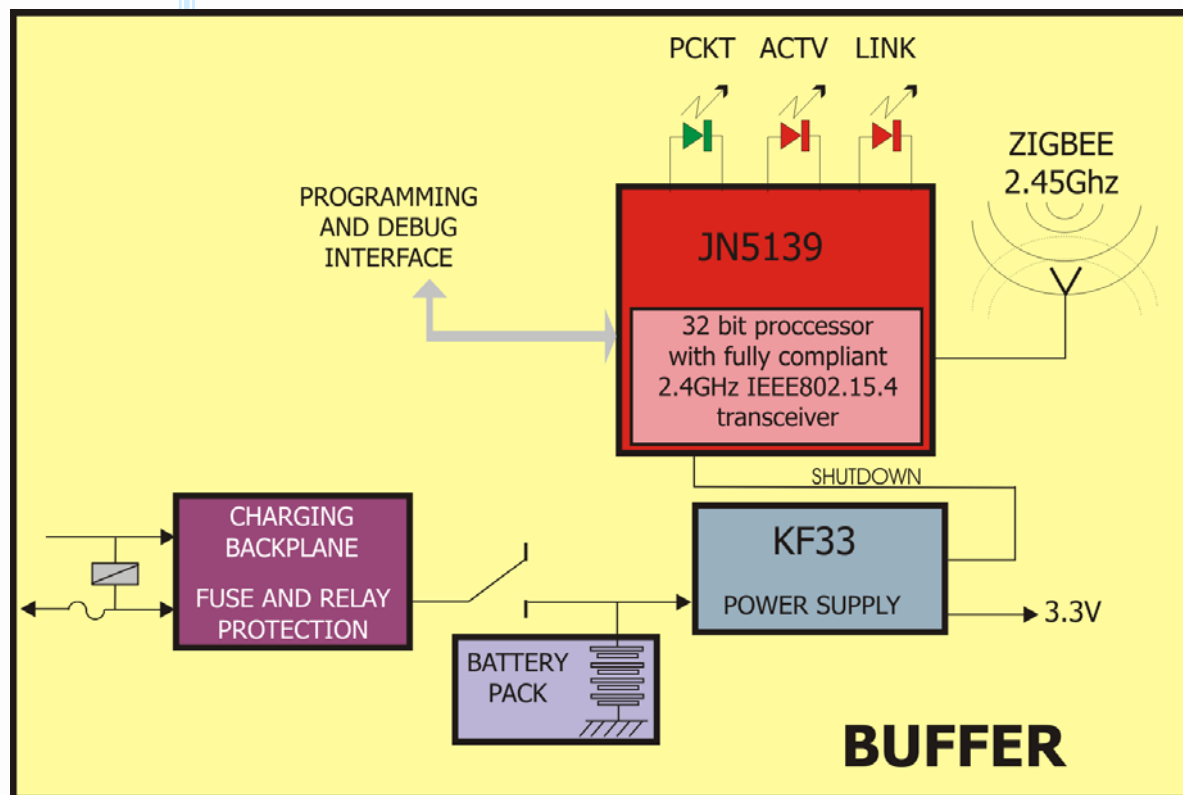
PCKT ACTV LINK

ZIGBEE
2.45Ghz

PROGRAMMING
AND DEBUG
INTERFACE

JN5139

32 bit proccessor
with fully compliant
2.4GHz IEEE802.15.4
transceiver

SHUTDOWN

CHARGING
BACKPLANE

FUSE AND RELAY
PROTECTION

KF33

POWER SUPPLY

3.3V

BATTERY
PACK

BUFFER